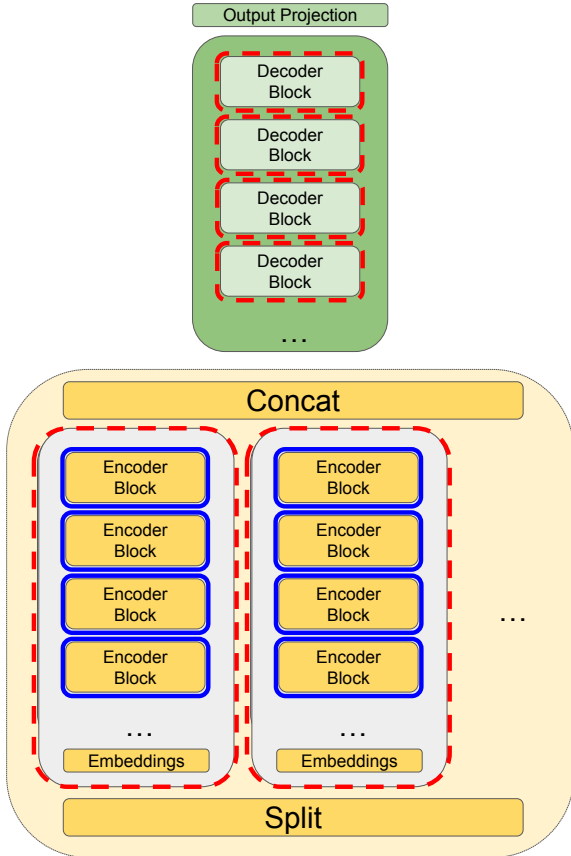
Output Projection

Decoder Block

Decoder Block

Decoder Block

Decoder Block

...

Concat

Encoder Block

Encoder Block

Encoder Block

Encoder Block

...

Embeddings

Encoder Block

Encoder Block

Encoder Block

Encoder Block

...

Embeddings

...

Split